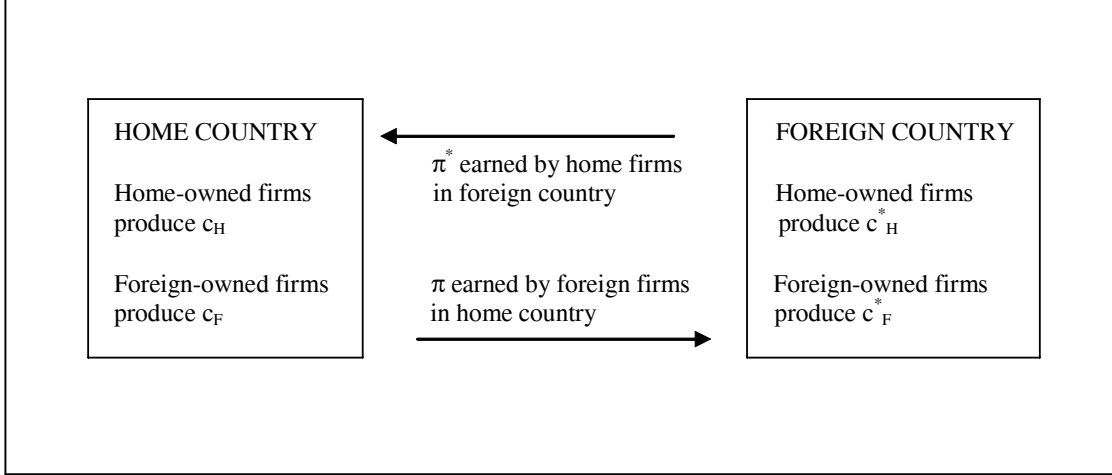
HOME COUNTRY

Home-owned firms produce $c_H$

Foreign-owned firms produce $c_F$

$\pi^*$ earned by home firms in foreign country

$\pi$ earned by foreign firms in home country

FOREIGN COUNTRY

Home-owned firms produce $c^*_H$

Foreign-owned firms produce $c^*_F$